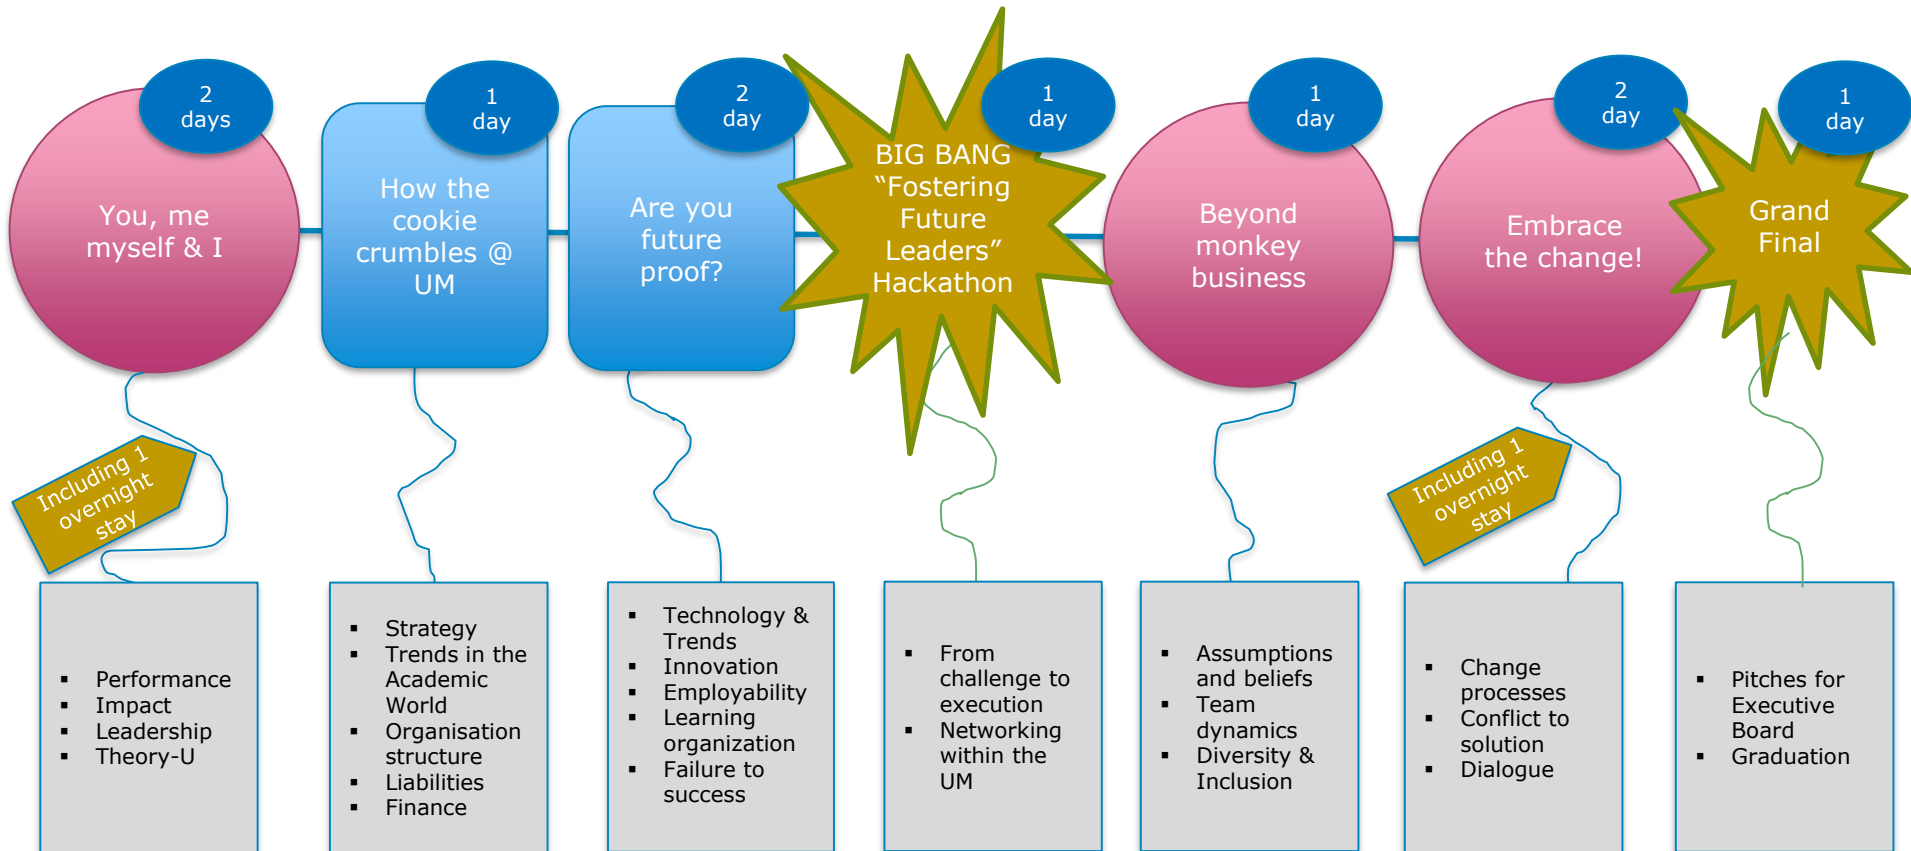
2 days

You, me myself & I

Including 1 overnight stay

- Performance
- Impact
- Leadership
- Theory-U

1 day

How the cookie crumbles @ UM

- Strategy
- Trends in the Academic World
- Organisation structure
- Liabilities
- Finance

2 day

Are you future proof?

- Technology & Trends
- Innovation
- Employability
- Learning organization
- Failure to success

1 day

BIG BANG "Fostering Future Leaders" Hackathon

- From challenge to execution
- Networking within the UM

1 day

Beyond monkey business

- Assumptions and beliefs
- Team dynamics
- Diversity & Inclusion

2 day

Embrace the change!

Including 1 overnight stay

- Change processes
- Conflict to solution
- Dialogue

1 day

Grand Final

- Pitches for Executive Board
- Graduation